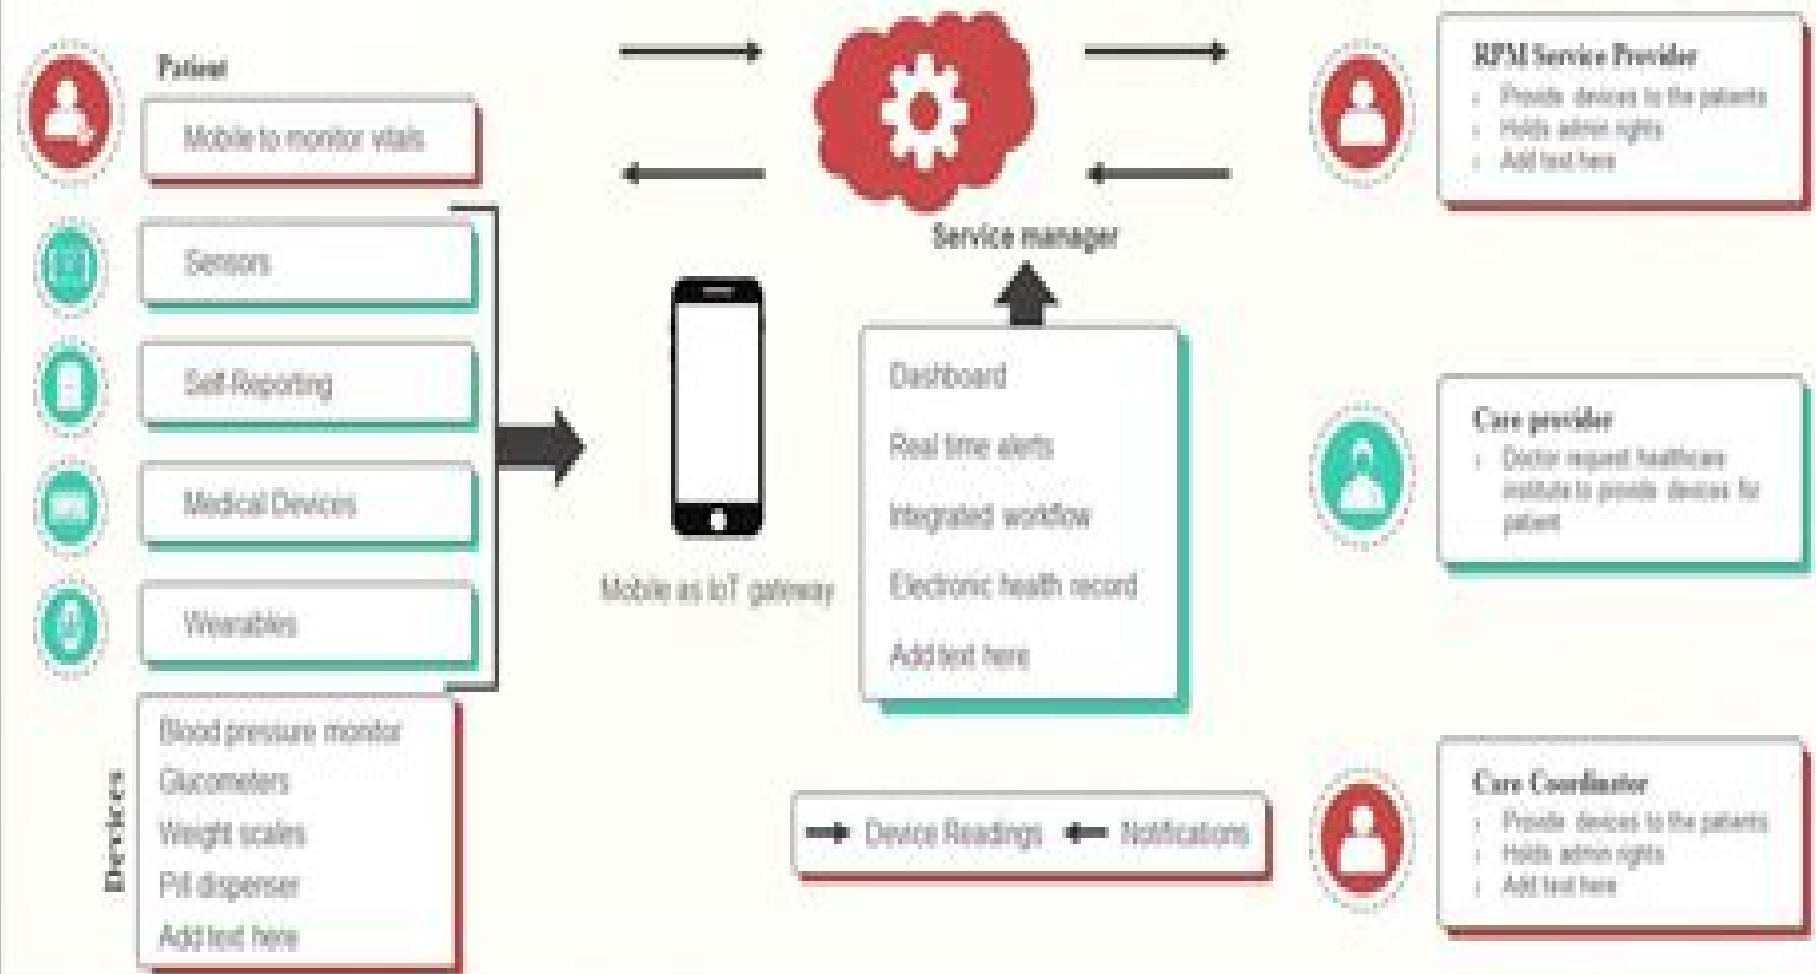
Patient

Mobile to monitor vitals

Sensors

Self Reporting

Medical Devices

Wearables

Devices

Blood pressure monitor
Glucometers
Weight scales
Pill dispenser
Add text here

Mobile as IoT gateway

Service manager

Dashboard
Real time alerts
Integrated workflow
Electronic health record
Add text here

Device Readings
Notifications

RPM Service Provider
- Provide devices to the patients
- Holds admin rights
- Add text here

Care provider
- Doctor request healthcare institute to provide devices for patient

Care Coordinator
- Provide devices to the patients
- Holds admin rights
- Add text here